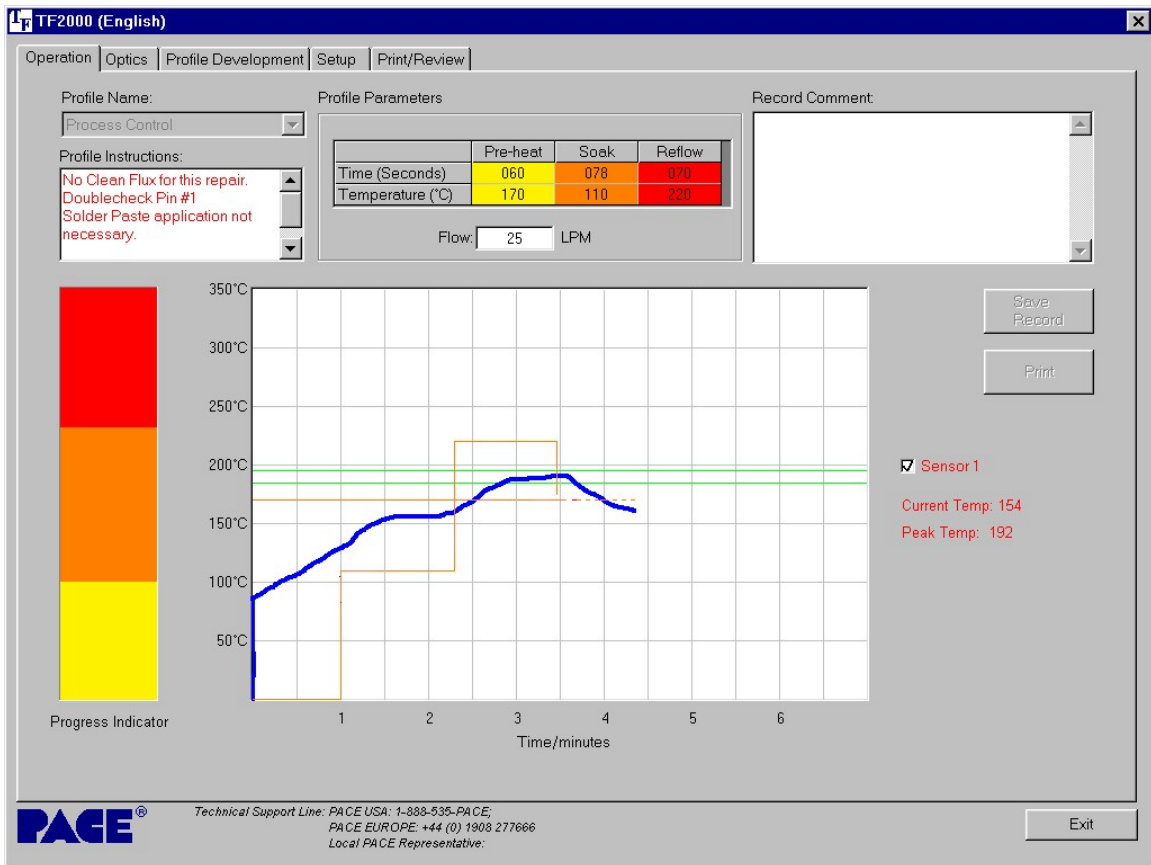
TF2000 (English)

Operation | Optics | Profile Development | Setup | Print/Review

Profile Name:
Process Control

Profile Instructions:
No Clean Flux for this repair.
Doublecheck Pin #1
Solder Paste application not necessary.

Profile Parameters

| | Pre-heat | Soak | Reflow |
|---|---|---|---|
| Time (Seconds) | 060 | 078 | 070 |
| Temperature (°C) | 170 | 110 | 220 |

Flow: 25 LPM

Record Comment:

350°C
300°C
250°C
200°C
150°C
100°C
50°C

1 2 3 4 5 6
Time/minutes

Progress Indicator

Save Record

Print

Sensor 1

Current Temp: 154

Peak Temp: 192

PACE®

Technical Support Line: PACE USA: 1-888-535-PACE;
PACE EUROPE: +44 (0) 1908 277666
Local PACE Representative:

Exit